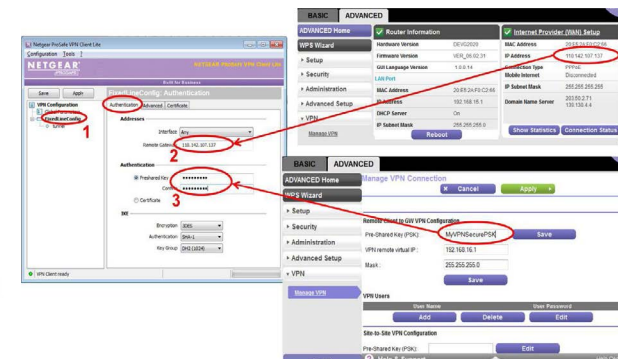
Netgear ProSafe VPN Client Lite
Configuration Tools ?
NETGEAR
NETGEAR ProSafe VPN Client Lite
Built for Business
Save Apply
VPN Configuration
Ike
FixedLineConfig
Ike
1
FixedLineConfig: Authentication
Authentication Advanced Certificate
Addresses
Interface Any
Remote Gateway 150.142.107.137
2
Authentication
Preshared Key ••••••••••
Confirm ••••••••••
3
Certificate
IKE
Encryption 3DES
Authentication SHA-1
Key Group DH2 (1024)
VPN Client ready

BASIC ADVANCED
ADVANCED Home
WPS Wizard
Setup
Security
Administration
Advanced Setup
VPN
Manage VPN
Router Information
Hardware Version DEVG2020
Firmware Version VER_06.02.31
GUI Language Version 1.0.0.14
LAN Port
MAC Address 20:E5:2A:F0:C2:66
IP Address 192.168.16.1
DHCP Server On
IP Subnet Mask 255.255.255.0
Reboot
Internet Provider (WAN) Setup
MAC Address 20:E5:2A:F0:C2:66
IP Address 150.142.107.137
Connection Type PPPoE
Mobile Internet Disconnected
IP Subnet Mask 255.255.255.255
Domain Name Server 203.50.2.71 139.130.4.4
Show Statistics Connection Status

BASIC ADVANCED
ADVANCED Home
WPS Wizard
Setup
Security
Administration
Advanced Setup
VPN
Manage VPN
Manage VPN Connection
Cancel Apply
Remote Client to GW VPN Configuration
Pre-Shared Key (PSK): MyVPNSecurePSK Save
VPN remote virtual IP: 192.168.16.1
Mask: 255.255.255.0
Save
VPN Users
User Name User Password
Add Delete Edit
Site-to-Site VPN Configuration
Pre-Shared Key (PSK):
Edit
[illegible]